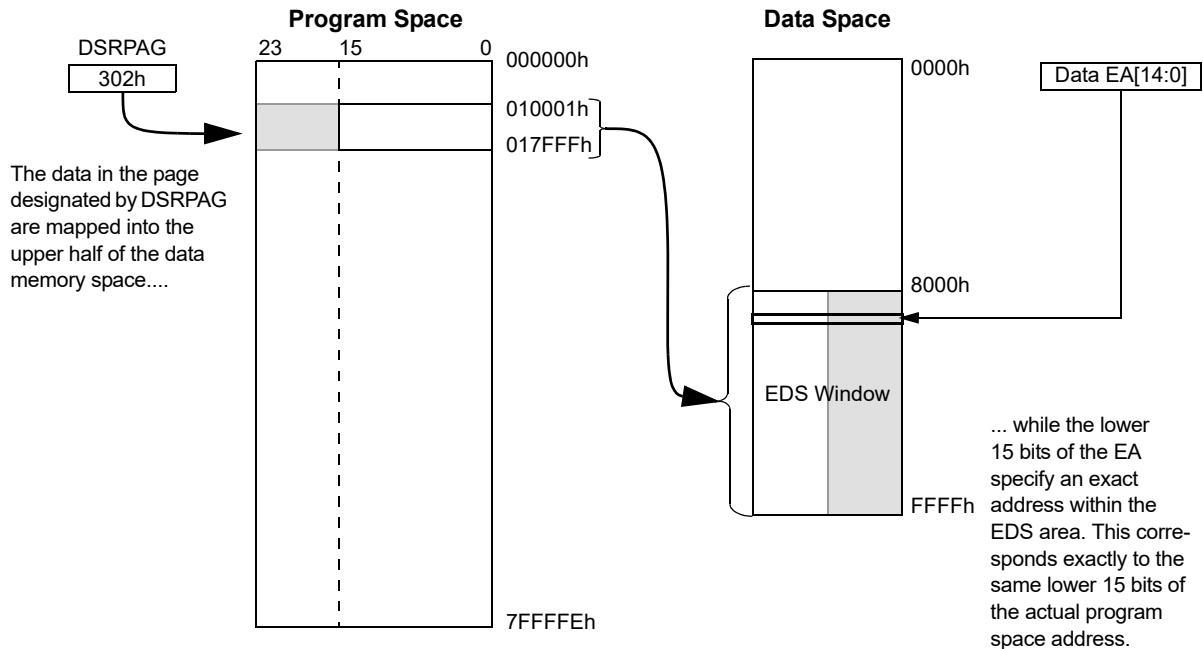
Program Space

Data Space

DSRPAG

302h

23

15

0

000000h

010001h

017FFFh

7FFFFEh

The data in the page designated by DSRPAG are mapped into the upper half of the data memory space....

0000h

Data EA[14:0]

8000h

EDS Window

FFFFh

... while the lower 15 bits of the EA specify an exact address within the EDS area. This corresponds exactly to the same lower 15 bits of the actual program space address.